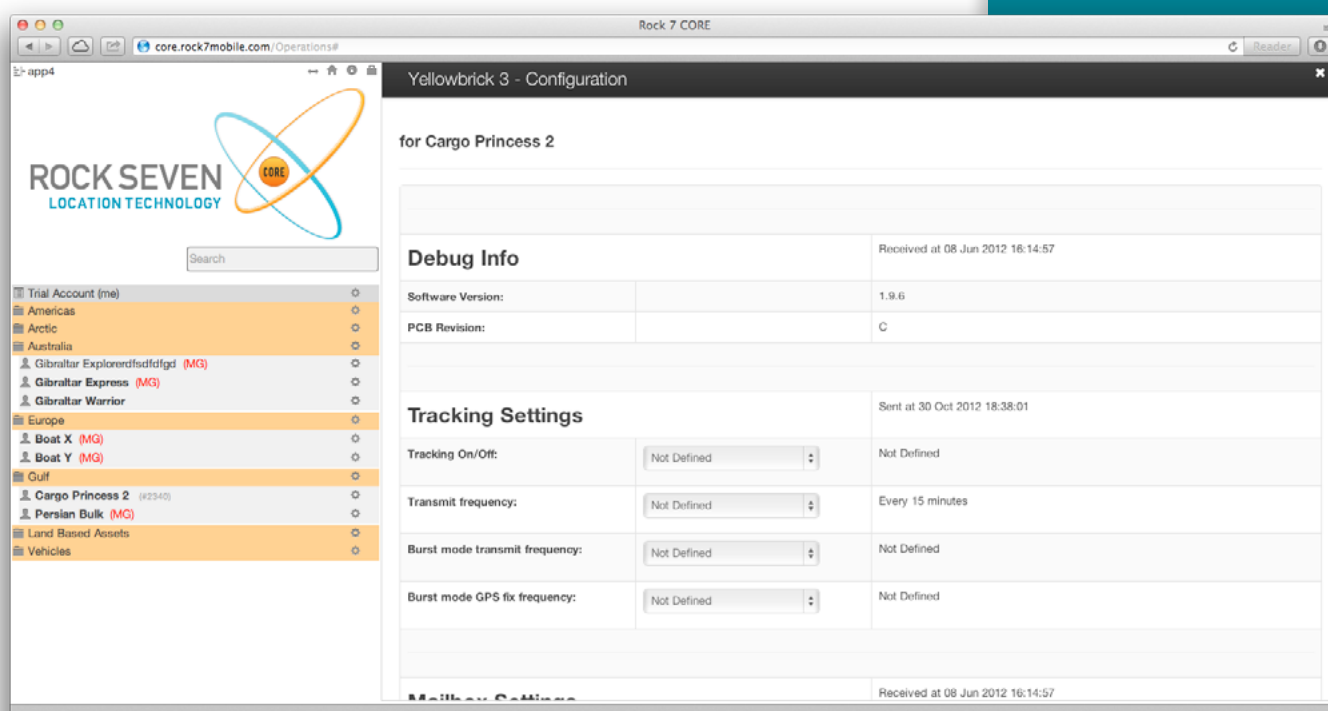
Rock 7 CORE

core.rock7mobile.com/Operations#

Reader

app4

ROCK SEVEN
LOCATION TECHNOLOGY
CORE

Search

Trial Account (me)
Americas
Arctic
Australia
Gibraltar Explorerdfsdfdfgd (MG)
Gibraltar Express (MG)
Gibraltar Warrior
Europe
Boat X (MG)
Boat Y (MG)
Gulf
Cargo Princess 2 (#2340)
Persian Bulk (MG)
Land Based Assets
Vehicles

Yellowbrick 3 - Configuration

for Cargo Princess 2

| Debug Info | | Received at 08 Jun 2012 16:14:57 |
|---|---|---|
| Software Version: | | 1.9.6 |
| PCB Revision: | | C |

| Tracking Settings | | Sent at 30 Oct 2012 18:38:01 |
|---|---|---|
| Tracking On/Off: | Not Defined | Not Defined |
| Transmit frequency: | Not Defined | Every 15 minutes |
| Burst mode transmit frequency: | Not Defined | Not Defined |
| Burst mode GPS fix frequency: | Not Defined | Not Defined |

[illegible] Received at 08 Jun 2012 16:14:57